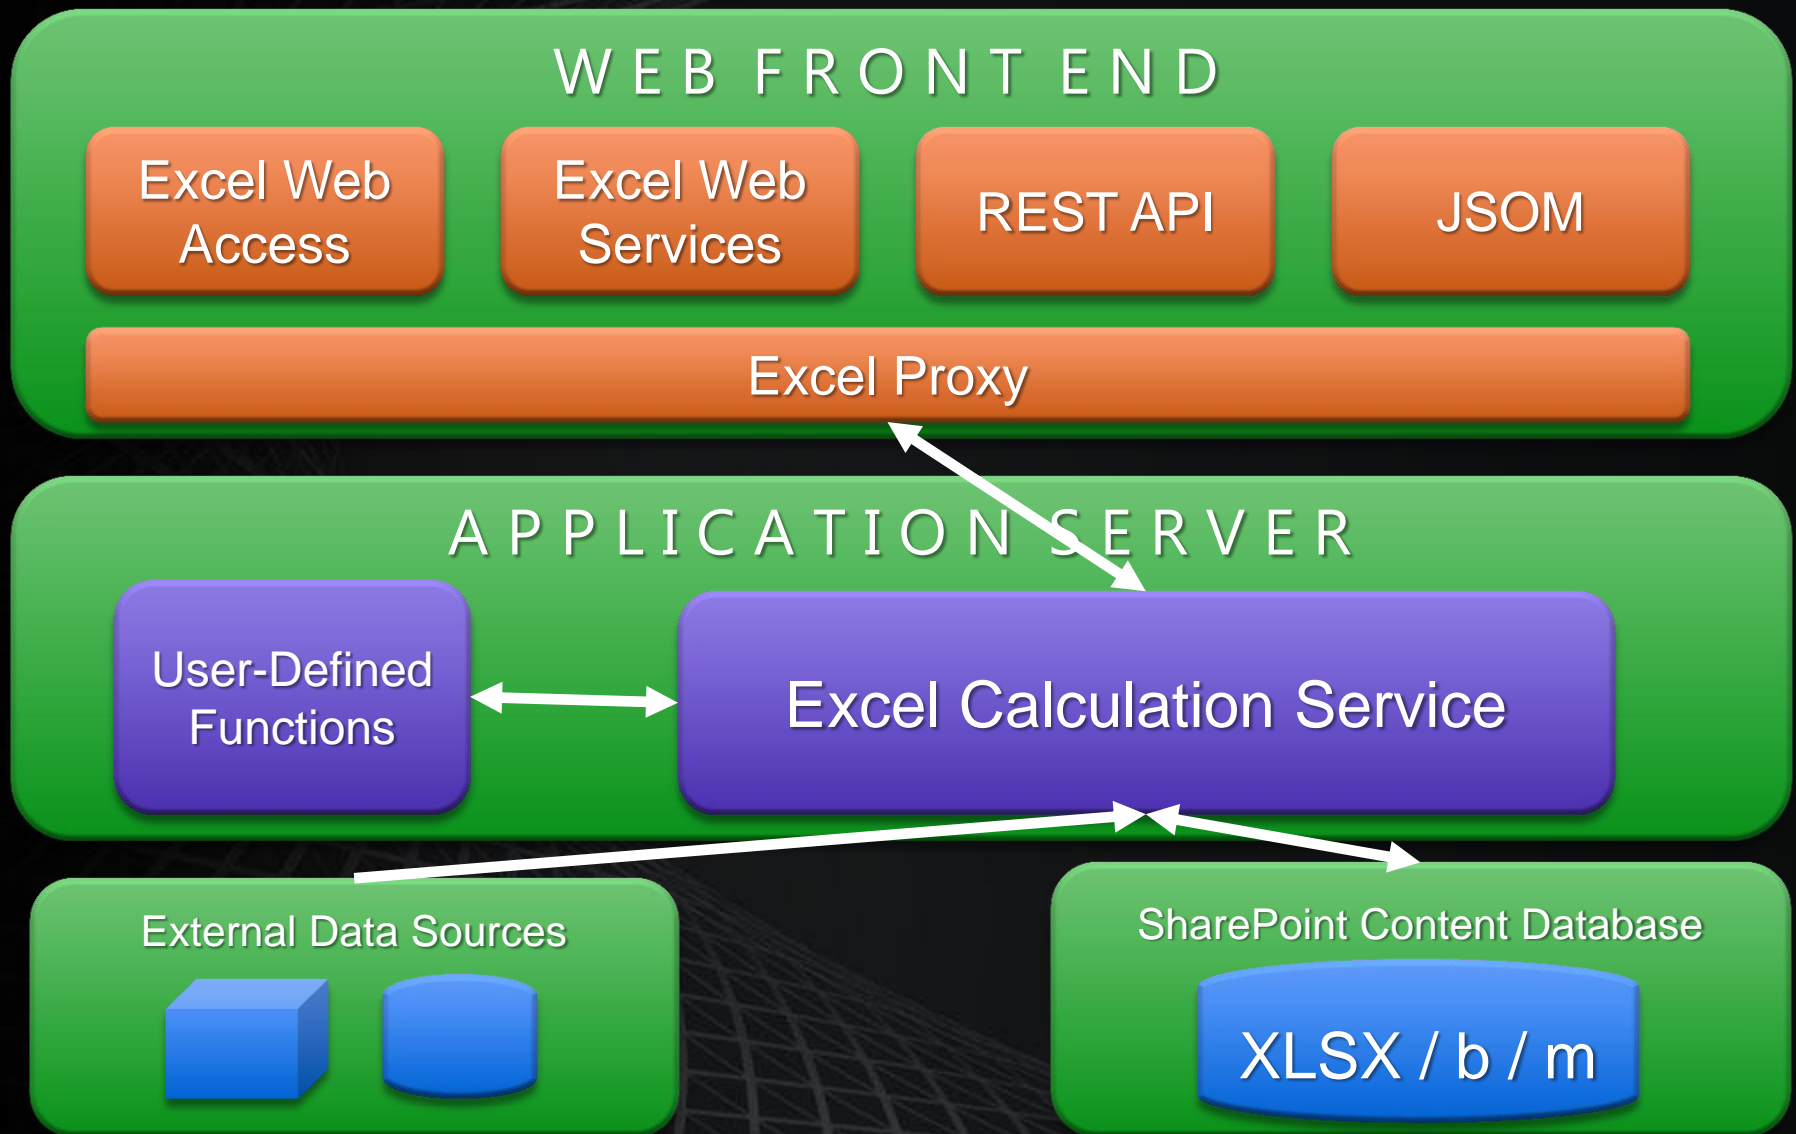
WEB FRONT END

Excel Web Access

Excel Web Services

REST API

JSOM

Excel Proxy

APPLICATION SERVER

User-Defined Functions

Excel Calculation Service

External Data Sources

SharePoint Content Database

XLSX / b / m